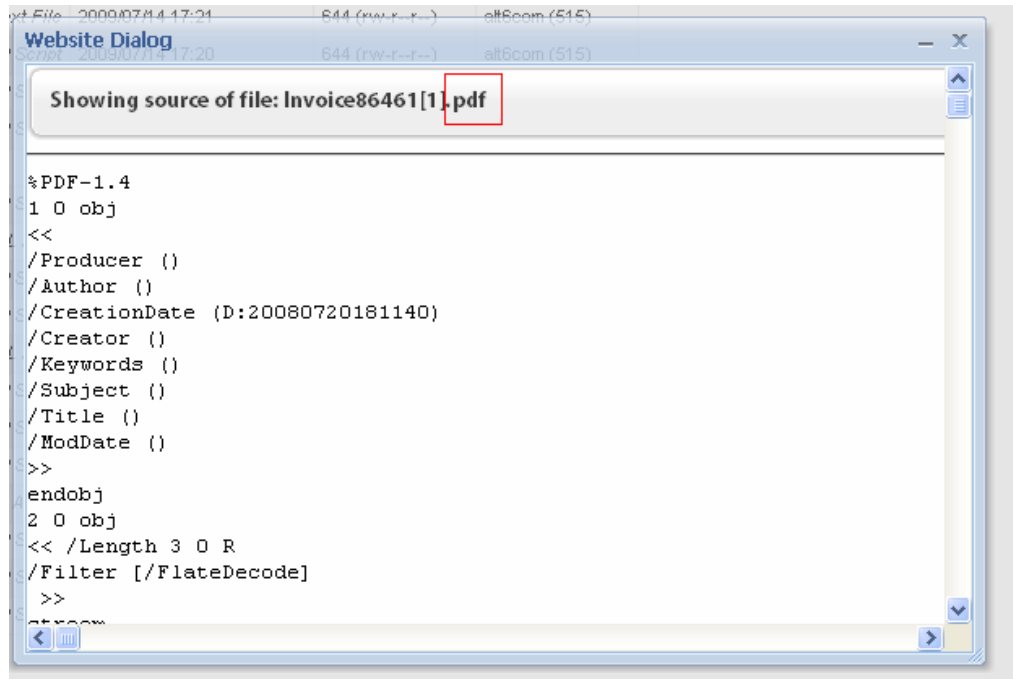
xt File 2009/07/14 17:21 644 (rw-r--r--) alt6com (515)
Website Dialog
Script 2009/07/14 17:20 644 (rw-r--r--) alt6com (515)
— X

Showing source of file: Invoice86461[1].pdf

%PDF-1.4
1 0 obj
<<
/Producer ()
/Author ()
/CreationDate (D:20080720181140)
/Creator ()
/Keywords ()
/Subject ()
/Title ()
/ModDate ()
>>
endobj
2 0 obj
<< /Length 3 0 R
/Filter [/FlateDecode]
>>
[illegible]